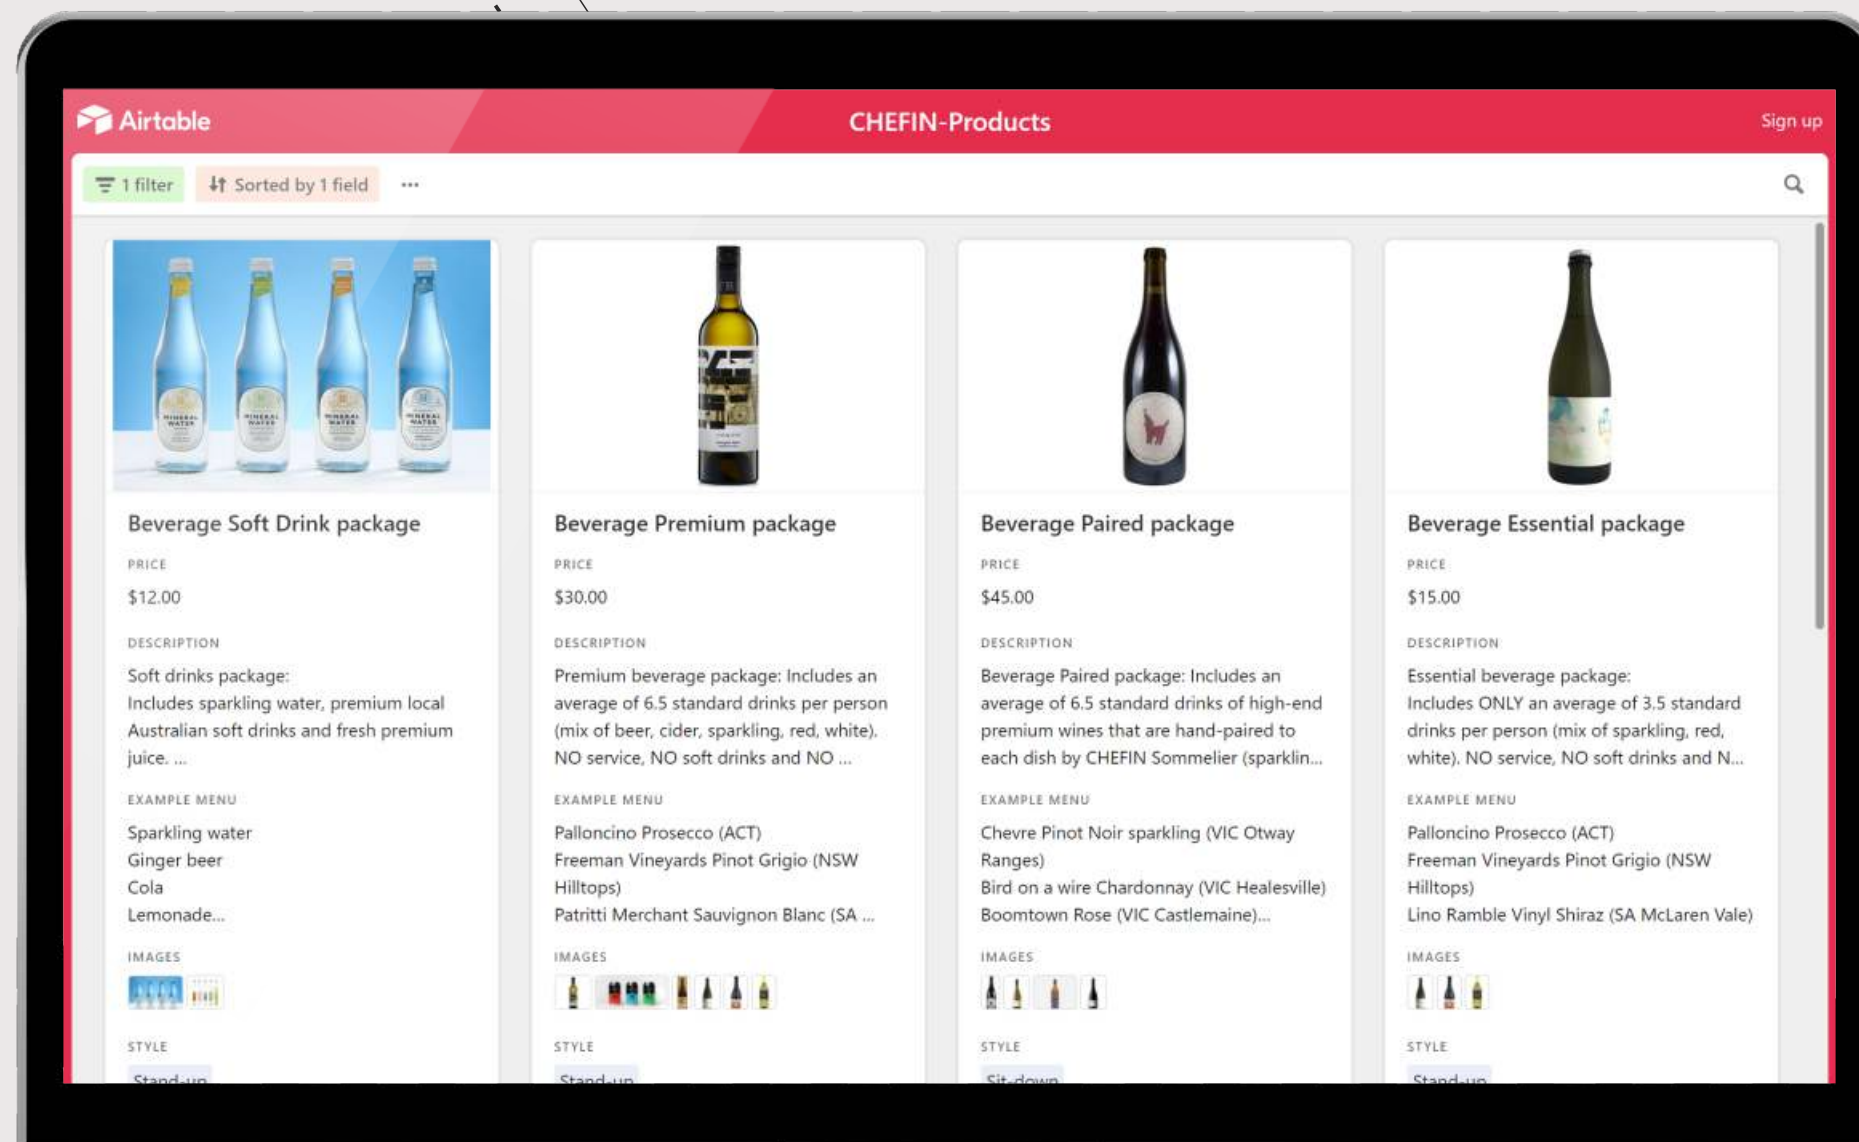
Airtable

CHEFIN-Products

Sign up

1 filter

Sorted by 1 field

···

Beverage Soft Drink package

PRICE

$12.00

DESCRIPTION

Soft drinks package:
Includes sparkling water, premium local Australian soft drinks and fresh premium juice. ...

EXAMPLE MENU

Sparkling water
Ginger beer
Cola
Lemonade...

IMAGES

STYLE

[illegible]

Beverage Premium package

PRICE

$30.00

DESCRIPTION

Premium beverage package: Includes an average of 6.5 standard drinks per person (mix of beer, cider, sparkling, red, white). NO service, NO soft drinks and NO ...

EXAMPLE MENU

Palloncino Prosecco (ACT)
Freeman Vineyards Pinot Grigio (NSW Hilltops)
Patritti Merchant Sauvignon Blanc (SA ...

IMAGES

STYLE

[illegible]

Beverage Paired package

PRICE

$45.00

DESCRIPTION

Beverage Paired package: Includes an average of 6.5 standard drinks of high-end premium wines that are hand-paired to each dish by CHEFIN Sommelier (sparklin...

EXAMPLE MENU

Chevre Pinot Noir sparkling (VIC Otway Ranges)
Bird on a wire Chardonnay (VIC Healesville)
Boomtown Rose (VIC Castlemaine)...

IMAGES

STYLE

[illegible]

Beverage Essential package

PRICE

$15.00

DESCRIPTION

Essential beverage package:
Includes ONLY an average of 3.5 standard drinks per person (mix of sparkling, red, white). NO service, NO soft drinks and N...

EXAMPLE MENU

Palloncino Prosecco (ACT)
Freeman Vineyards Pinot Grigio (NSW Hilltops)
Lino Ramble Vinyl Shiraz (SA McLaren Vale)

IMAGES

STYLE

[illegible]